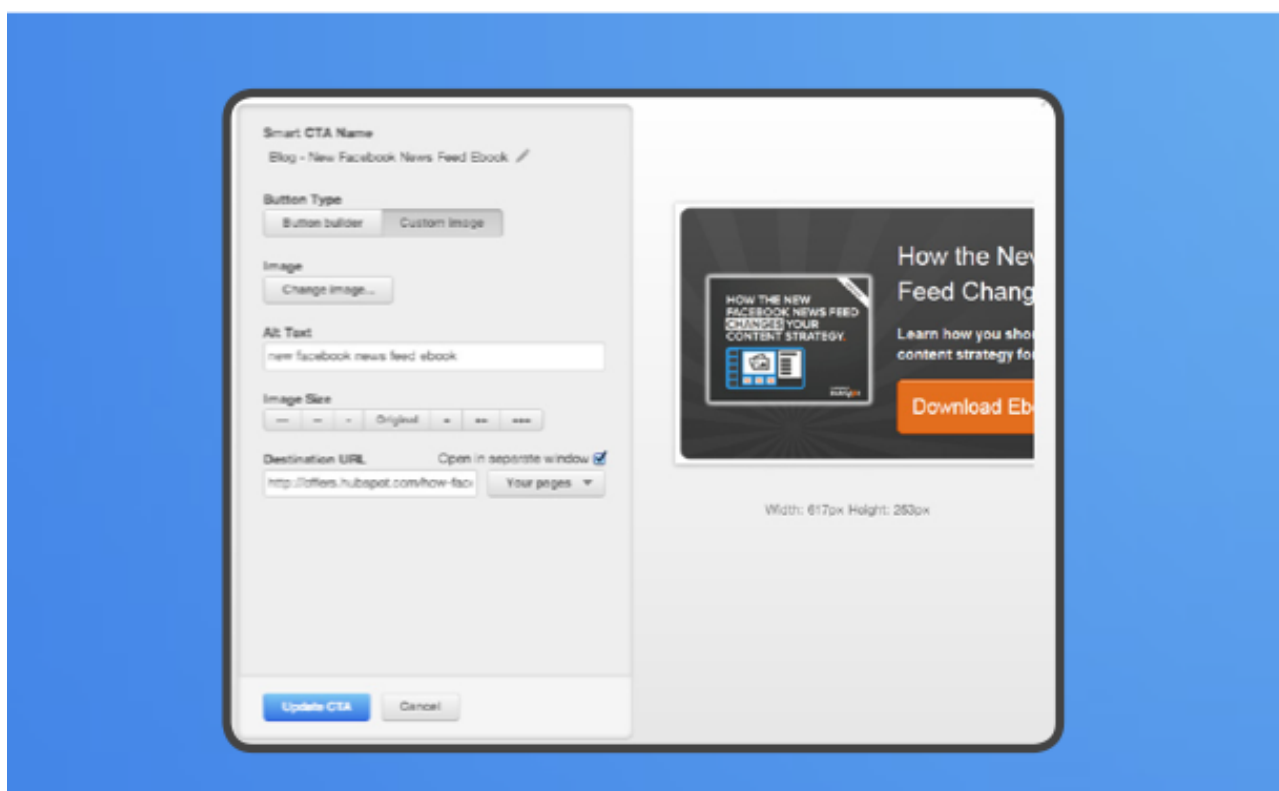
Smart CTA Name
Blog - New Facebook News Feed Ebook

Button Type
Button builder | Custom image

Image
Change image...

Alt Text
new facebook news feed ebook

Image Size
--- | -- | - | Original | + | ++ | +++

Destination URL
Open in separate window
http://offers.hubspot.com/how-face
Your pages

Update CTA
Cancel

HOW THE NEW FACEBOOK NEWS FEED CHANGES YOUR CONTENT STRATEGY.

How the New
Feed Chang

Learn how you sho
content strategy fo

Download Eb

Width: 617px Height: 253px